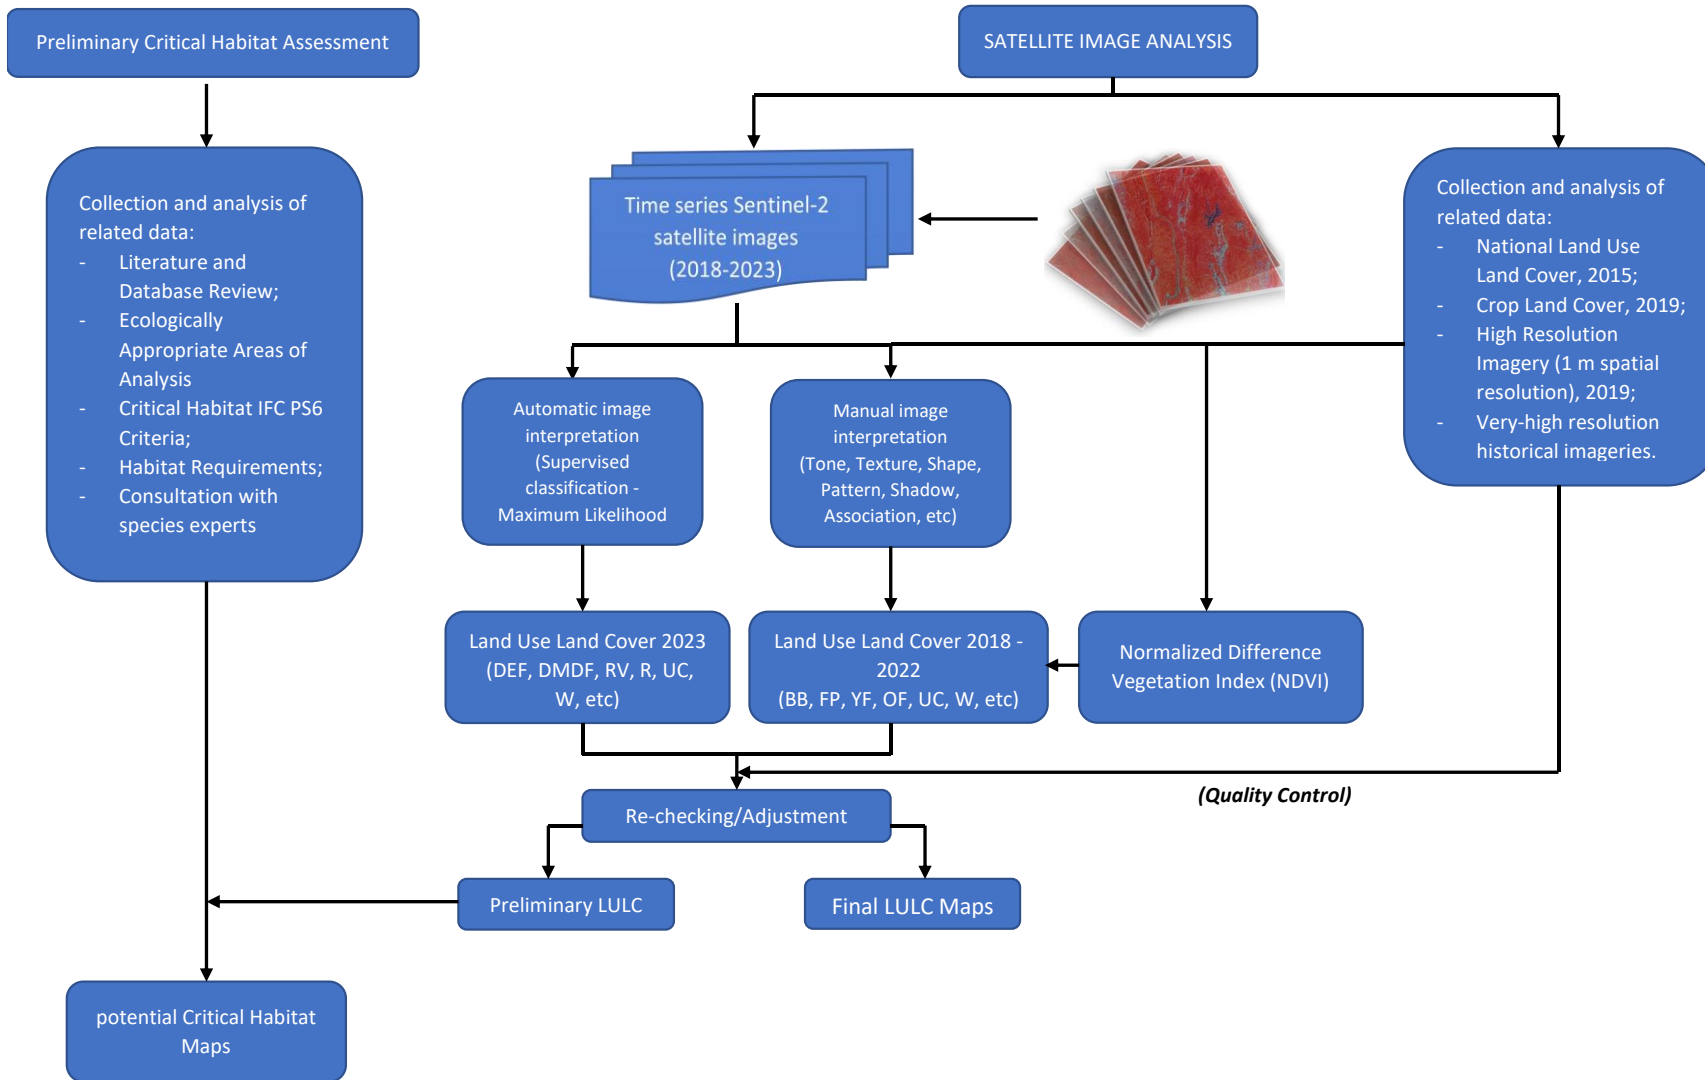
Preliminary Critical Habitat Assessment

SATELLITE IMAGE ANALYSIS

Collection and analysis of related data:
- Literature and Database Review;
- Ecologically Appropriate Areas of Analysis
- Critical Habitat IFC PS6 Criteria;
- Habitat Requirements;
- Consultation with species experts

Time series Sentinel-2 satellite images (2018-2023)

Collection and analysis of related data:
- National Land Use Land Cover, 2015;
- Crop Land Cover, 2019;
- High Resolution Imagery (1 m spatial resolution), 2019;
- Very-high resolution historical imageries.

Automatic image interpretation (Supervised classification - Maximum Likelihood

Manual image interpretation (Tone, Texture, Shape, Pattern, Shadow, Association, etc)

Land Use Land Cover 2023 (DEF, DMDF, RV, R, UC, W, etc)

Land Use Land Cover 2018 - 2022 (BB, FP, YF, OF, UC, W, etc)

Normalized Difference Vegetation Index (NDVI)

(Quality Control)

Re-checking/Adjustment

Preliminary LULC

Final LULC Maps

potential Critical Habitat Maps